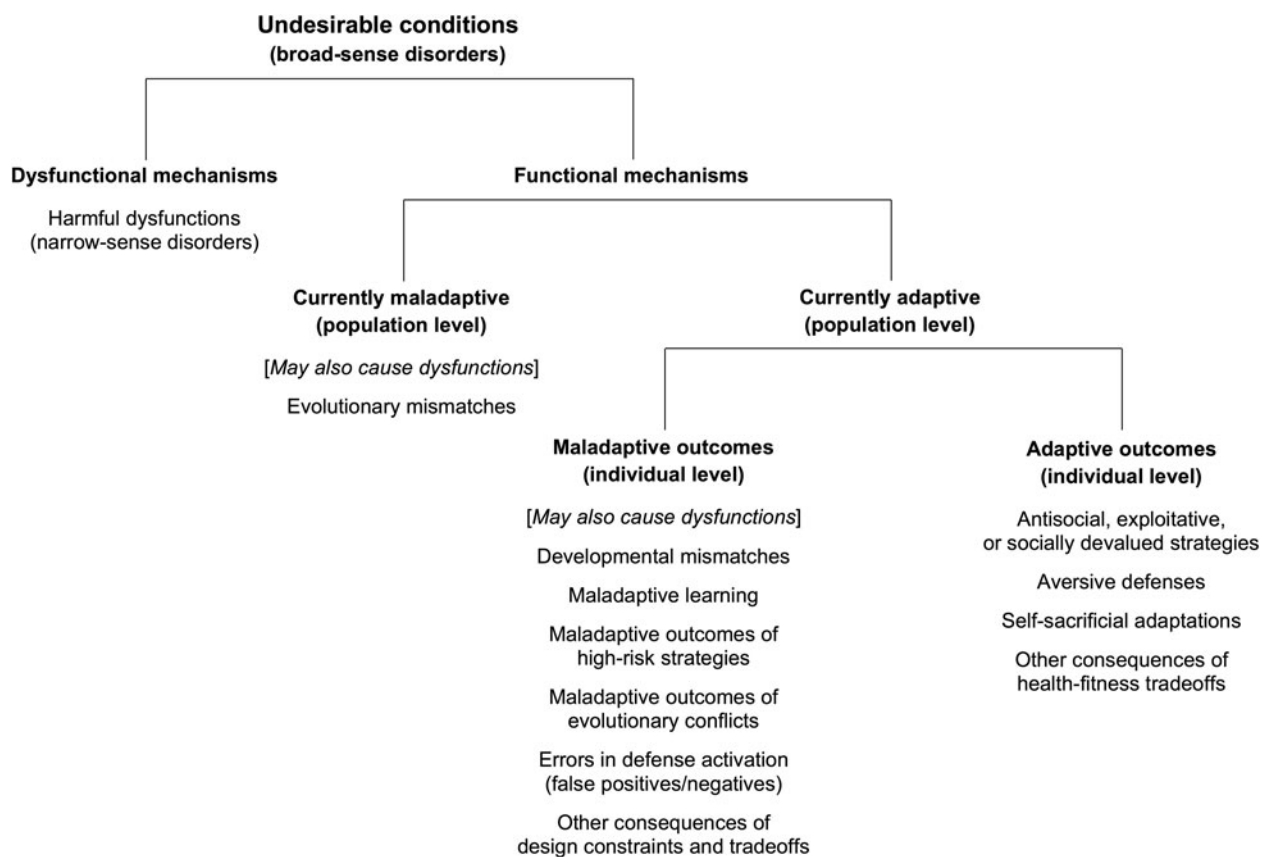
Undesirable conditions
(broad-sense disorders)

Dysfunctional mechanisms

Harmful dysfunctions
(narrow-sense disorders)

Functional mechanisms

Currently maladaptive
(population level)

[May also cause dysfunctions]

Evolutionary mismatches

Currently adaptive
(population level)

Maladaptive outcomes
(individual level)

[May also cause dysfunctions]

Developmental mismatches

Maladaptive learning

Maladaptive outcomes of high-risk strategies

Maladaptive outcomes of evolutionary conflicts

Errors in defense activation
(false positives/negatives)

Other consequences of design constraints and tradeoffs

Adaptive outcomes
(individual level)

Antisocial, exploitative, or socially devalued strategies

Aversive defenses

Self-sacrificial adaptations

Other consequences of health-fitness tradeoffs